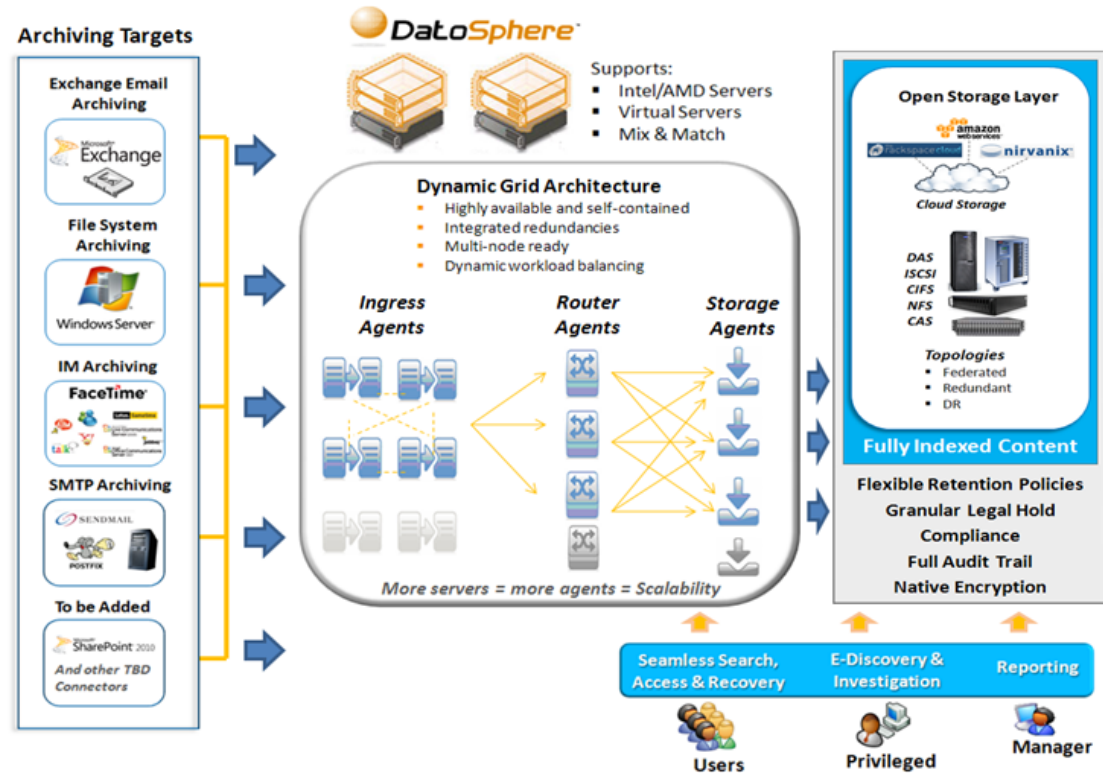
Archiving Targets

Exchange Email Archiving

Microsoft Exchange

File System Archiving

Windows Server

IM Archiving

FaceTime

SMTP Archiving

SENDMAIL

POSTFIX

To be Added

Microsoft SharePoint 2010

And other TBD Connectors

DatoSphere

Supports:
- Intel/AMD Servers
- Virtual Servers
- Mix & Match

Dynamic Grid Architecture
- Highly available and self-contained
- Integrated redundancies
- Multi-node ready
- Dynamic workload balancing

Ingress Agents

Router Agents

Storage Agents

More servers = more agents = Scalability

Open Storage Layer

amazon webservices

rackspacecloud

nirvanix

Cloud Storage

DAS
ISCSI
CIFS
NFS
CAS

Topologies
- Federated
- Redundant
- DR

Fully Indexed Content

Flexible Retention Policies
Granular Legal Hold
Compliance
Full Audit Trail
Native Encryption

Seamless Search, Access & Recovery

E-Discovery & Investigation

Reporting

Users

Privileged

Manager